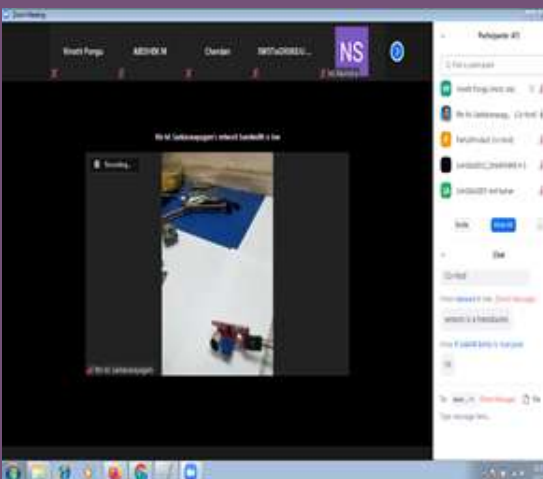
Zoom Meeting

Nivedh Ponga
ABISHEK M
Chandan
SWOTxCHOKIEU...
NS
Participants (47)

Mr M. Sankaranarayan's network bandwidth is low

Recording...

Find a participant

Nivedh Ponga (Host, me)

Mr M. Sankaranarayan (Co-host)

Mute All

Chat

Co-Host

network is a fluctuating

To:

Type message here...